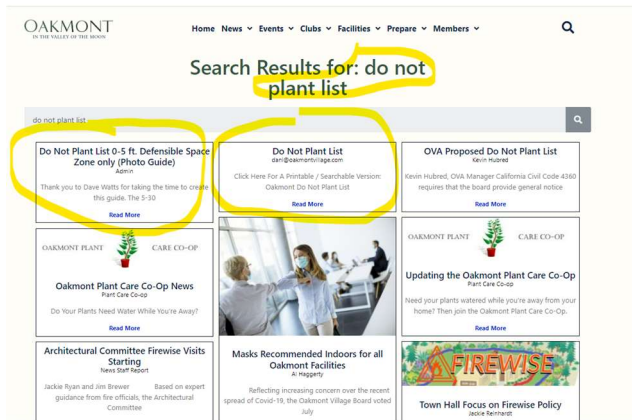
OAKMONT
IN THE VALLEY OF THE MOON

Home News Events Clubs Facilities Prepare Members

Search Results for: do not plant list

do not plant list

Do Not Plant List 0-5 ft. Defensible Space Zone only (Photo Guide)
Admin
Thank you to Dave Watts for taking the time to create this guide. The 5-30
Read More

Do Not Plant List
dan@oakmontvillage.com
Click Here For A Printable / Searchable Version: Oakmont Do Not Plant List
Read More

OVA Proposed Do Not Plant List
Kevin Hubred
Kevin Hubred, OVA Manager California Civil Code 4360 requires that the board provide general notice
Read More

OAKMONT PLANT CARE CO-OP

Oakmont Plant Care Co-Op News
Plant Care Co-op
Do Your Plants Need Water While You're Away?
Read More

OAKMONT PLANT CARE CO-OP

Updating the Oakmont Plant Care Co-Op
Plant Care Co-op
Need your plants watered while you're away from your home? Then join the Oakmont Plant Care Co-Op.
Read More

Architectural Committee Firewise Visits Starting
News Staff Report
Jackie Ryan and Jim Brewer Based on expert guidance from fire officials, the Architectural Committee

Masks Recommended Indoors for all Oakmont Facilities
Al Haggerty
Reflecting increasing concern over the recent spread of Covid-19, the Oakmont Village Board voted July

FIREWISE

Town Hall Focus on Firewise Policy
Jackie Reinhardt